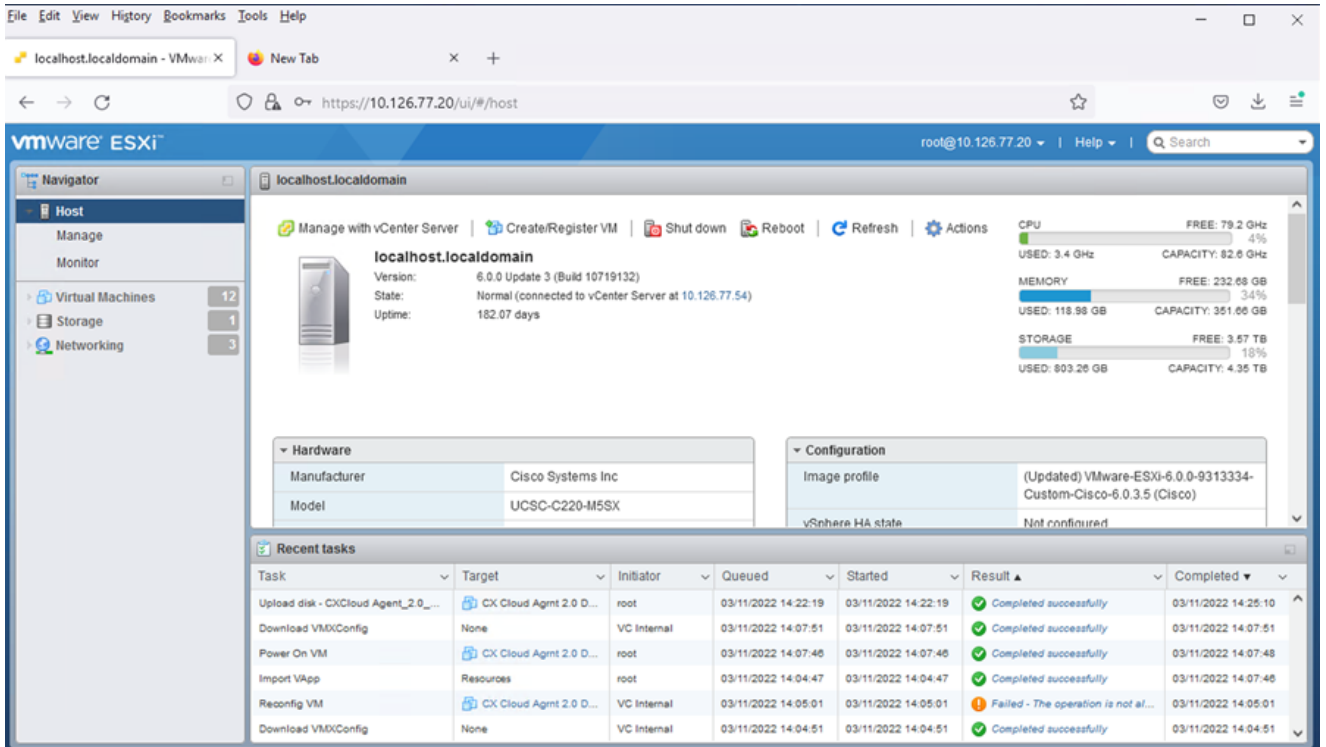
File Edit View History Bookmarks Tools Help

localhost.localdomain - VMwar ×
New Tab ×
+

https://10.126.77.20/ui/#/host

vmware ESXi

root@10.126.77.20 ▾ | Help ▾ | Search

Navigator

Host
Manage
Monitor
Virtual Machines 12
Storage 1
Networking 3

localhost.localdomain

Manage with vCenter Server | Create/Register VM | Shut down | Reboot | Refresh | Actions

localhost.localdomain
Version: 6.0.0 Update 3 (Build 10719132)
State: Normal (connected to vCenter Server at 10.126.77.54)
Uptime: 182.07 days

CPU FREE: 79.2 GHz
4%
USED: 3.4 GHz CAPACITY: 82.6 GHz
MEMORY FREE: 232.68 GB
34%
USED: 118.98 GB CAPACITY: 351.66 GB
STORAGE FREE: 3.57 TB
18%
USED: 803.26 GB CAPACITY: 4.35 TB

Hardware

| Manufacturer | Cisco Systems Inc |
|---|---|
| Model | UCSC-C220-M5SX |

Configuration

| Image profile | (Updated) VMware-ESXi-6.0.0-9313334-Custom-Cisco-6.0.3.5 (Cisco) |
|---|---|
| vSphere HA state | Not configured |

Recent tasks

| Task | Target | Initiator | Queued | Started | Result ▲ | Completed ▾ |
|---|---|---|---|---|---|---|
| Upload disk - CXCloud Agent_2.0_... | CX Cloud Agnt 2.0 D... | root | 03/11/2022 14:22:19 | 03/11/2022 14:22:19 | Completed successfully | 03/11/2022 14:25:10 |
| Download VMXConfig | None | VC Internal | 03/11/2022 14:07:51 | 03/11/2022 14:07:51 | Completed successfully | 03/11/2022 14:07:51 |
| Power On VM | CX Cloud Agnt 2.0 D... | root | 03/11/2022 14:07:46 | 03/11/2022 14:07:46 | Completed successfully | 03/11/2022 14:07:48 |
| Import VApp | Resources | root | 03/11/2022 14:04:47 | 03/11/2022 14:04:47 | Completed successfully | 03/11/2022 14:07:46 |
| Reconfig VM | CX Cloud Agnt 2.0 D... | VC Internal | 03/11/2022 14:05:01 | 03/11/2022 14:05:01 | Failed - The operation is not al... | 03/11/2022 14:05:01 |
| Download VMXConfig | None | VC Internal | 03/11/2022 14:04:51 | 03/11/2022 14:04:51 | Completed successfully | 03/11/2022 14:04:51 |